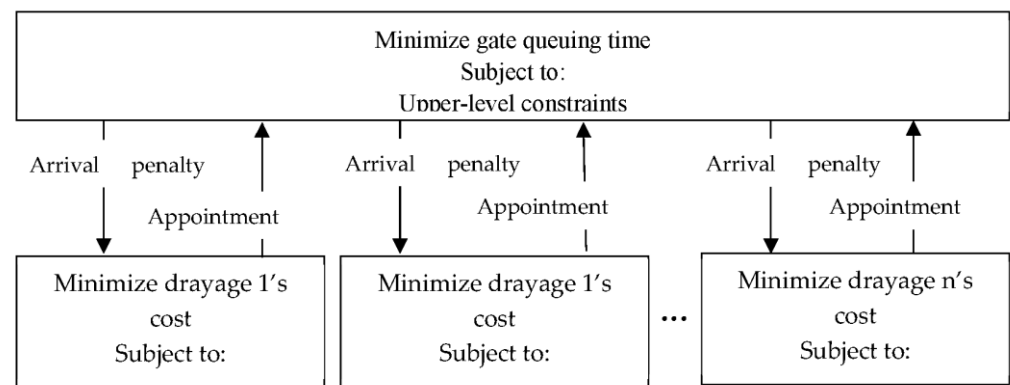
Minimize gate queuing time
Subject to:
Upper-level constraints

Arrival penalty
Appointment

Arrival penalty
Appointment

Arrival penalty
Appointment

Minimize drayage 1’s cost
Subject to:

Minimize drayage 1’s cost
Subject to:

…

Minimize drayage n’s cost
Subject to: